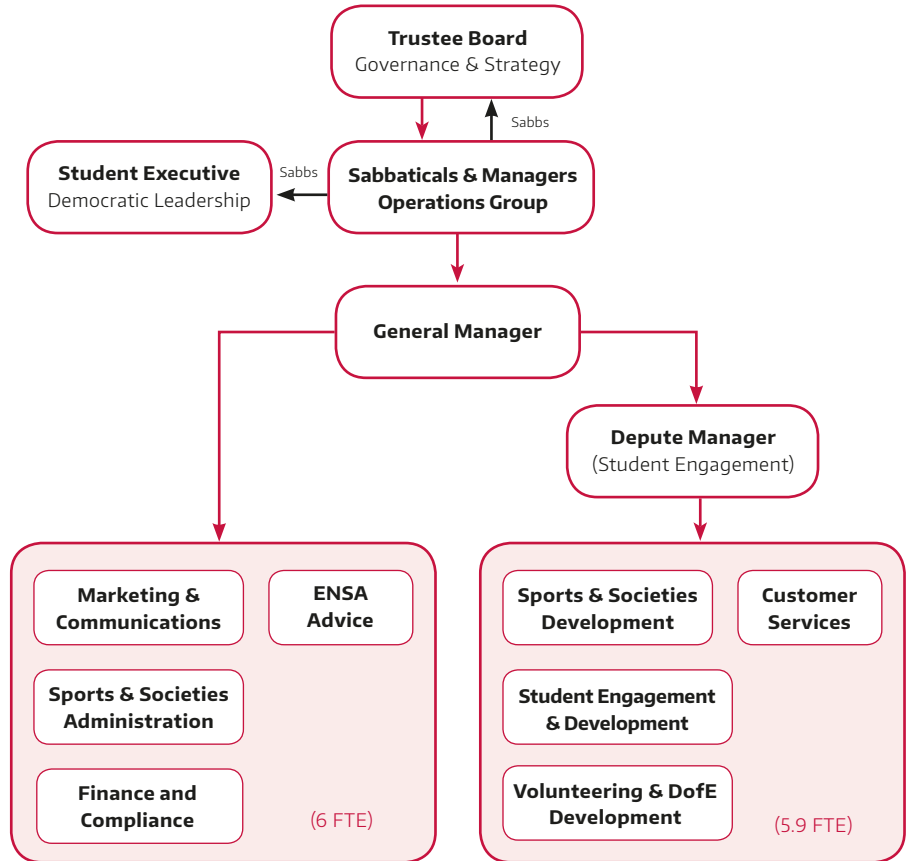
Trustee Board
Governance & Strategy

Sabbs

Student Executive
Democratic Leadership

Sabbs

Sabbaticals & Managers
Operations Group

General Manager

Depute Manager
(Student Engagement)

Marketing & Communications

ENSA Advice

Sports & Societies Administration

Finance and Compliance

(6 FTE)

Sports & Societies Development

Customer Services

Student Engagement & Development

Volunteering & DofE Development

(5.9 FTE)